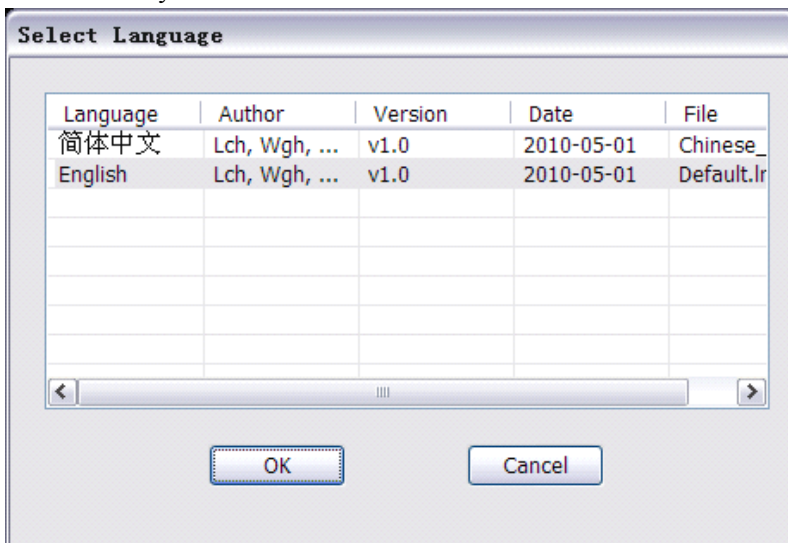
Select Language

| Language | Author | Version | Date | File |
|---|---|---|---|---|
| 简体中文 | Lch, Wgh, ... | v1.0 | 2010-05-01 | Chinese_ |
| English | Lch, Wgh, ... | v1.0 | 2010-05-01 | Default.l |

OK

Cancel